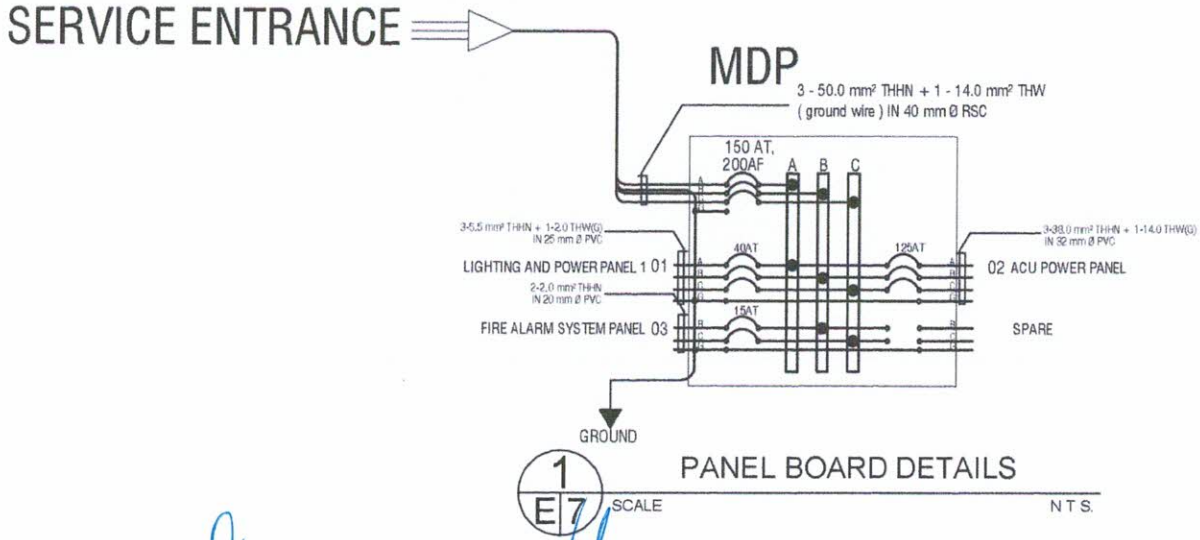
SERVICE ENTRANCE

MDP

3 - 50.0 mm² THHN + 1 - 14.0 mm² THW ( ground wire ) IN 40 mm Ø RSC

150 AT, 200AF

A B C

3-5.5 mm² THHN + 1-2.0 THW(G) IN 25 mm Ø PVC

40AT

125AT

3-38.0 mm² THHN + 1-14.0 THW(G) IN 32 mm Ø PVC

LIGHTING AND POWER PANEL 1 01

02 ACU POWER PANEL

2-2.0 mm² THHN IN 20 mm Ø PVC

15AT

FIRE ALARM SYSTEM PANEL 03

SPARE

GROUND

1
E 7

PANEL BOARD DETAILS

SCALE

N T S.